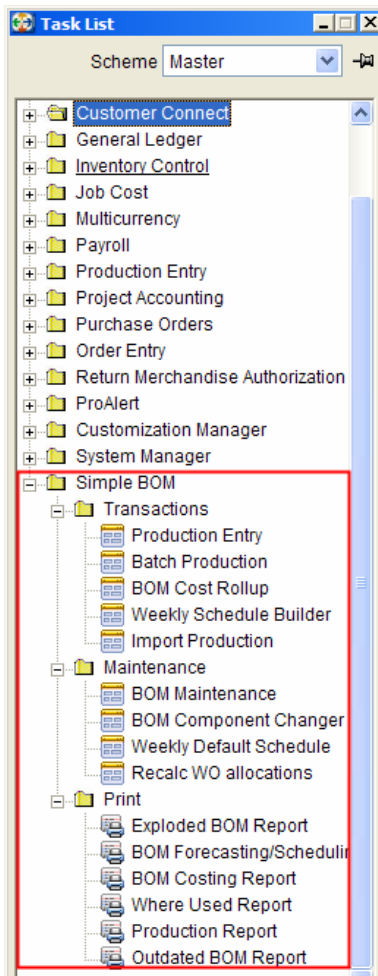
Task List

Scheme Master

Customer Connect
General Ledger
Inventory Control
Job Cost
Multicurrency
Payroll
Production Entry
Project Accounting
Purchase Orders
Order Entry
Return Merchandise Authorization
ProAlert
Customization Manager
System Manager
Simple BOM
Transactions
Production Entry
Batch Production
BOM Cost Rollup
Weekly Schedule Builder
Import Production
Maintenance
BOM Maintenance
BOM Component Changer
Weekly Default Schedule
Recalc WO allocations
Print
Exploded BOM Report
BOM Forecasting/Schedulin
BOM Costing Report
Where Used Report
Production Report
Outdated BOM Report